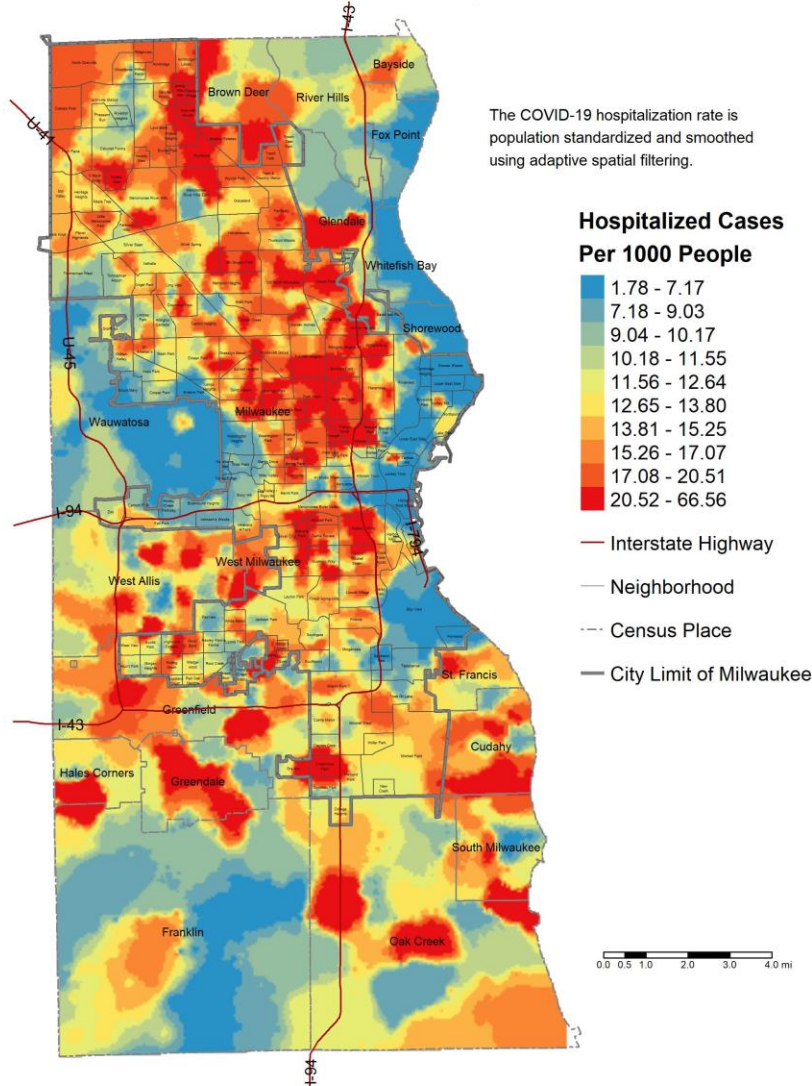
I-43
Bayside
Brown Deer
River Hills
U-41
Fox Point
Glendale
Whitefish Bay
Shorewood
U-45
Wauwatosa
Milwaukee
I-94
I-794
West Milwaukee
West Allis
St. Francis
I-43
Greenfield
Cudahy
Hales Corners
Greendale
South Milwaukee
Franklin
Oak Creek
I-94

The COVID-19 hospitalization rate is population standardized and smoothed using adaptive spatial filtering.

Hospitalized Cases Per 1000 People
1.78 - 7.17
7.18 - 9.03
9.04 - 10.17
10.18 - 11.55
11.56 - 12.64
12.65 - 13.80
13.81 - 15.25
15.26 - 17.07
17.08 - 20.51
20.52 - 66.56
Interstate Highway
Neighborhood
Census Place
City Limit of Milwaukee

0.0 0.5 1.0 2.0 3.0 4.0 mi